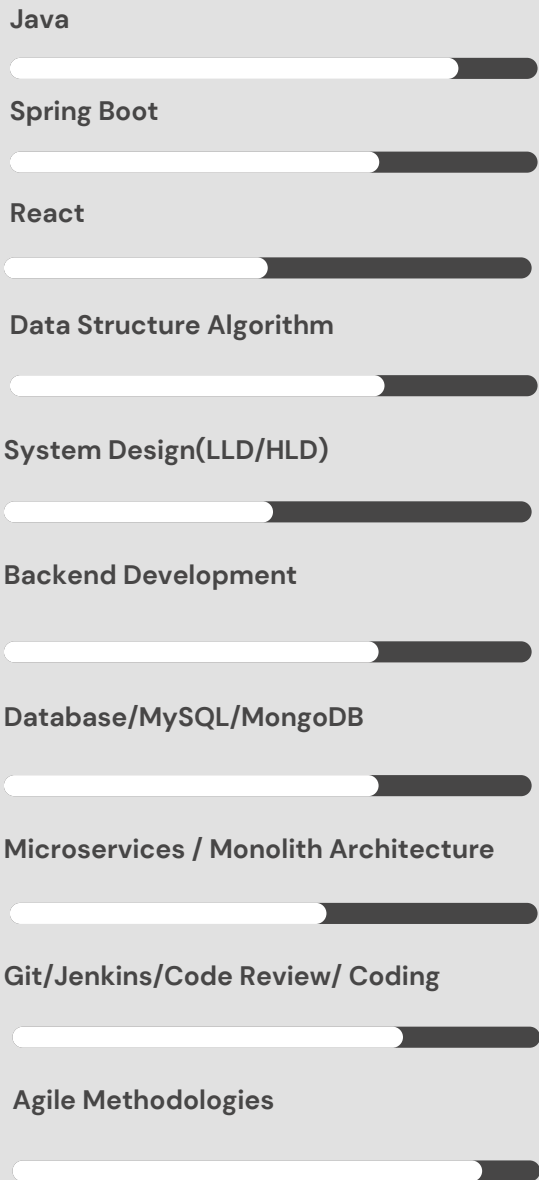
Java

Spring Boot

React

Data Structure Algorithm

System Design(LLD/HLD)

Backend Development

Database/MySQL/MongoDB

Microservices / Monolith Architecture

Git/Jenkins/Code Review/ Coding

Agile Methodologies